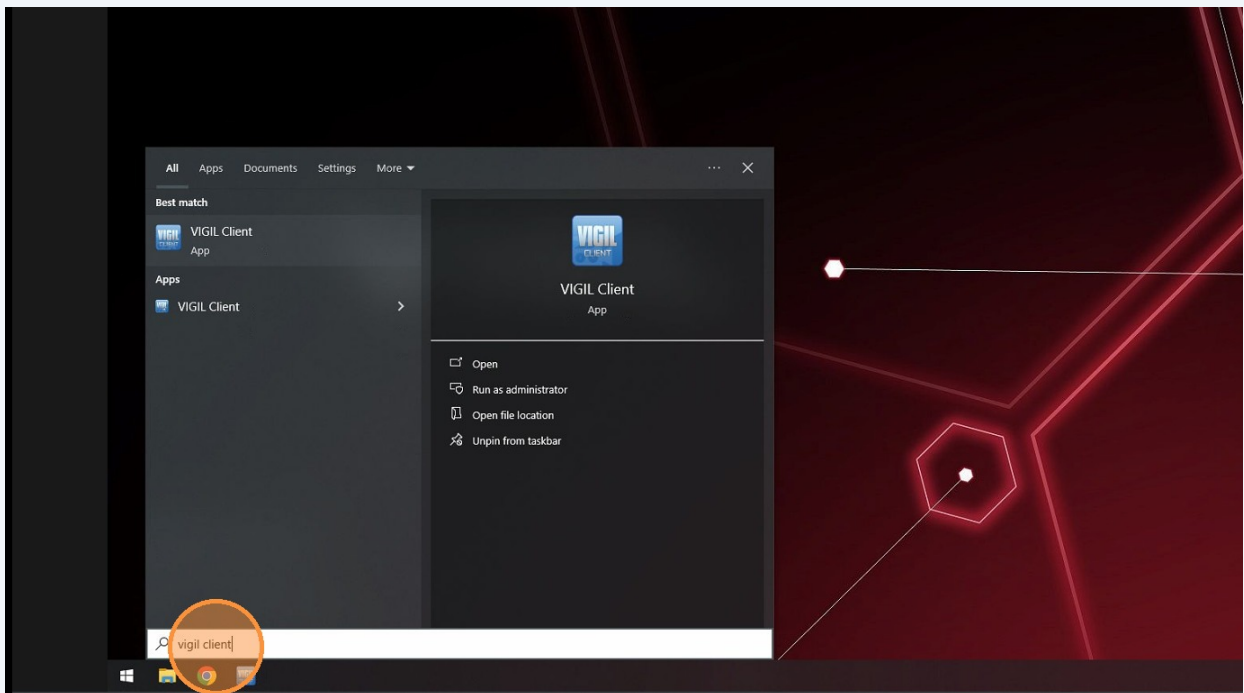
All Apps Documents Settings More ▾ ··· ✕

Best match

VIGIL CLIENT VIGIL Client
App

Apps

VIGIL Client >

VIGIL CLIENT

VIGIL Client
App

Open
Run as administrator
Open file location
Unpin from taskbar

vigil client